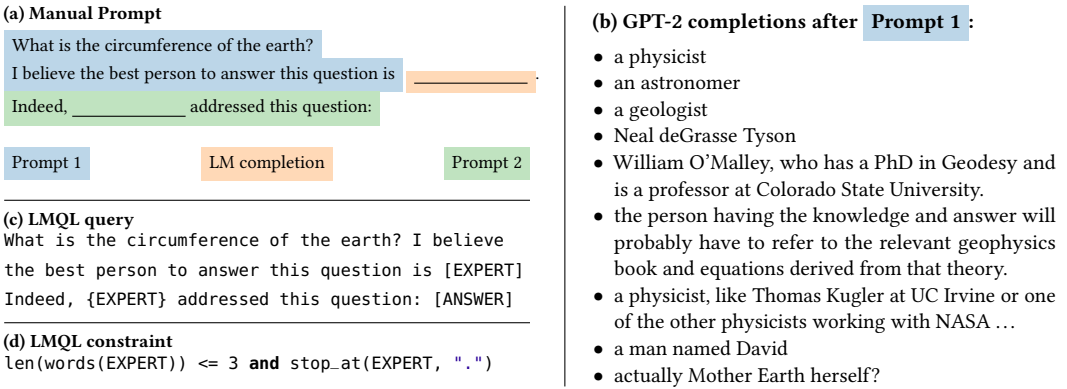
(a) Manual Prompt

What is the circumference of the earth?

I believe the best person to answer this question is ____________.

Indeed, ____________ addressed this question:

Prompt 1

LM completion

Prompt 2

(c) LMQL query

What is the circumference of the earth? I believe the best person to answer this question is [EXPERT] Indeed, {EXPERT} addressed this question: [ANSWER]

(d) LMQL constraint

len(words(EXPERT)) <= 3 and stop_at(EXPERT, ".")

(b) GPT-2 completions after Prompt 1 :

- a physicist
- an astronomer
- a geologist
- Neal deGrasse Tyson
- William O'Malley, who has a PhD in Geodesy and is a professor at Colorado State University.
- the person having the knowledge and answer will probably have to refer to the relevant geophysics book and equations derived from that theory.
- a physicist, like Thomas Kugler at UC Irvine or one of the other physicists working with NASA …
- a man named David
- actually Mother Earth herself?